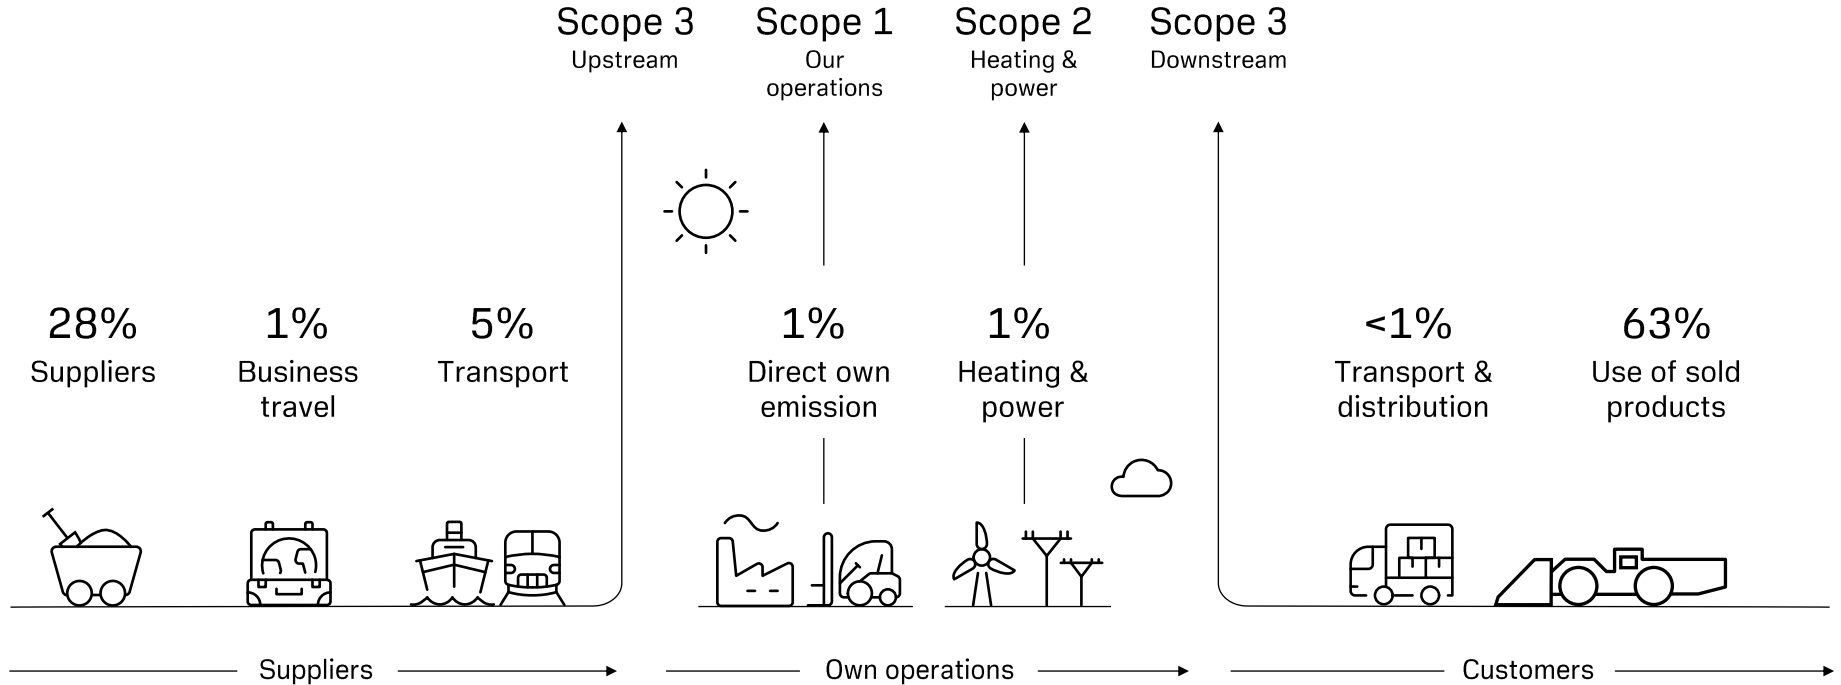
Scope 3
Upstream

Scope 1
Our operations

Scope 2
Heating & power

Scope 3
Downstream

28%
Suppliers

1%
Business travel

5%
Transport

1%
Direct own emission

1%
Heating & power

<1%
Transport & distribution

63%
Use of sold products

Suppliers

Own operations

Customers